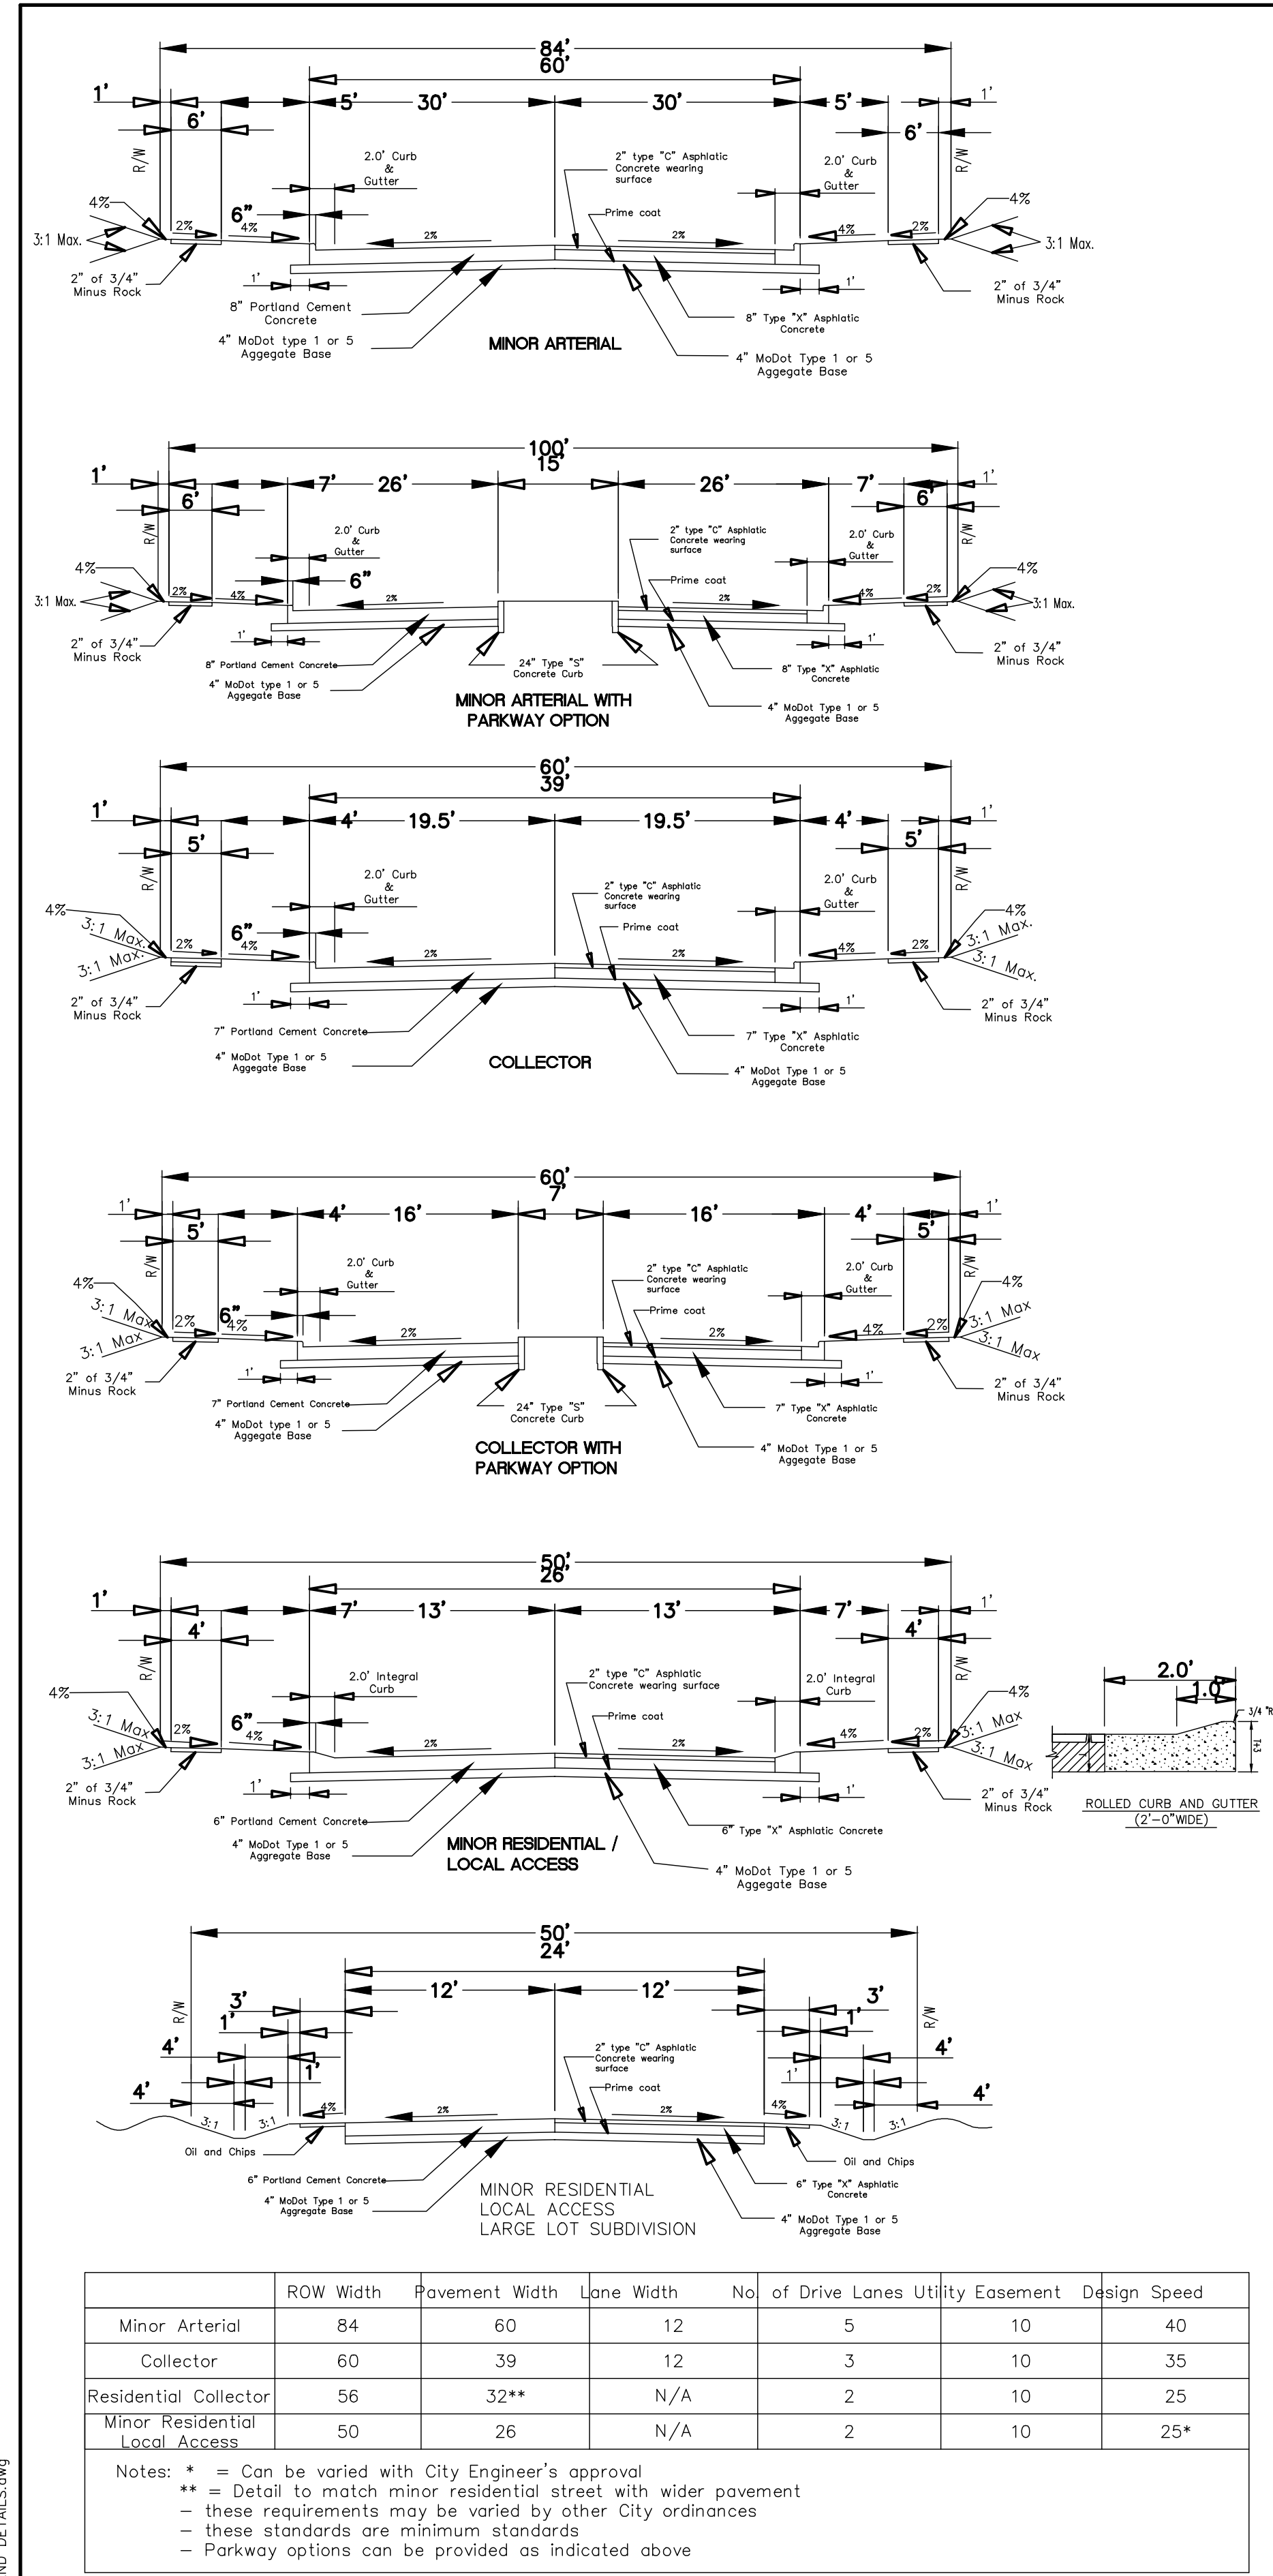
84'
60'
1' 6' 5' 30' 30' 5' 6' 1'
R/W
R/W
2.0' Curb & Gutter
2" type "C" Asphlatic Concrete wearing surface
2.0' Curb & Gutter
Prime coat
4% 2% 6" 4% 2% 2% 4% 2% 4%
3:1 Max.
3:1 Max.
1' 1'
2" of 3/4" Minus Rock
2" of 3/4" Minus Rock
8" Portland Cement Concrete
8" Type "X" Asphlatic Concrete
4" MoDot type 1 or 5 Aggegate Base
MINOR ARTERIAL
4" MoDot Type 1 or 5 Aggegate Base

100'
15'
1' 6' 7' 26' 26' 7' 6' 1'
R/W
R/W
2.0' Curb & Gutter
2" type "C" Asphlatic Concrete wearing surface
2.0' Curb & Gutter
Prime coat
4% 6" 3:1 Max. 2% 4% 2% 2% 4% 2% 4% 3:1 Max.
1' 1'
2" of 3/4" Minus Rock
2" of 3/4" Minus Rock
8" Portland Cement Concrete
24" Type "S" Concrete Curb
8" Type "X" Asphlatic Concrete
4" MoDot type 1 or 5 Aggegate Base
MINOR ARTERIAL WITH PARKWAY OPTION
4" MoDot Type 1 or 5 Aggegate Base

60'
39'
1' 5' 4' 19.5' 19.5' 4' 5' 1'
R/W
R/W
2.0' Curb & Gutter
2" type "C" Asphlatic Concrete wearing surface
2.0' Curb & Gutter
Prime coat
4% 3:1 Max. 3:1 Max. 2% 6" 4% 2% 2% 4% 2% 4% 3:1 Max. 3:1 Max.
1' 1'
2" of 3/4" Minus Rock
2" of 3/4" Minus Rock
7" Portland Cement Concrete
7" Type "X" Asphlatic Concrete
4" MoDot Type 1 or 5 Aggegate Base
COLLECTOR
4" MoDot Type 1 or 5 Aggegate Base

60'
7'
1' 5' 4' 16' 16' 4' 5' 1'
R/W
R/W
2.0' Curb & Gutter
2" type "C" Asphlatic Concrete wearing surface
2.0' Curb & Gutter
Prime coat
4% 3:1 Max 3:1 Max 2% 6" 4% 2% 2% 4% 2% 4% 3:1 Max 3:1 Max
1' 1'
2" of 3/4" Minus Rock
2" of 3/4" Minus Rock
7" Portland Cement Concrete
24" Type "S" Concrete Curb
7" Type "X" Asphlatic Concrete
4" MoDot type 1 or 5 Aggegate Base
COLLECTOR WITH PARKWAY OPTION
4" MoDot Type 1 or 5 Aggegate Base

50'
26'
1' 4' 7' 13' 13' 7' 4' 1'
R/W
R/W
2.0' Integral Curb
2" type "C" Asphlatic Concrete wearing surface
2.0' Integral Curb
Prime coat
4% 3:1 Max 3:1 Max 2% 6" 4% 2% 2% 4% 2% 4% 3:1 Max 3:1 Max
1' 1'
2" of 3/4" Minus Rock
2" of 3/4" Minus Rock
6" Portland Cement Concrete
6" Type "X" Asphlatic Concrete
4" MoDot Type 1 or 5 Aggregate Base
MINOR RESIDENTIAL / LOCAL ACCESS
4" MoDot Type 1 or 5 Aggegate Base
2.0'
1.0'
3/4" R
ROLLED CURB AND GUTTER (2'-0"WIDE)

50'
24'
R/W
R/W
3' 1' 4' 4' 1' 12' 12' 3' 1' 4' 1' 4'
2" type "C" Asphlatic Concrete wearing surface
Prime coat
3:1 3:1 4% 2% 2% 4% 3:1 3:1
Oil and Chips
Oil and Chips
6" Portland Cement Concrete
6" Type "X" Asphlatic Concrete
4" MoDot Type 1 or 5 Aggregate Base
MINOR RESIDENTIAL LOCAL ACCESS LARGE LOT SUBDIVISION
4" MoDot Type 1 or 5 Aggregate Base

| | ROW Width | Pavement Width | Lane Width | No. of Drive Lanes | Utility Easement | Design Speed |
|---|---|---|---|---|---|---|
| Minor Arterial | 84 | 60 | 12 | 5 | 10 | 40 |
| Collector | 60 | 39 | 12 | 3 | 10 | 35 |
| Residential Collector | 56 | 32** | N/A | 2 | 10 | 25 |
| Minor Residential Local Access | 50 | 26 | N/A | 2 | 10 | 25* |

Notes: * = Can be varied with City Engineer's approval
** = Detail to match minor residential street with wider pavement
– these requirements may be varied by other City ordinances
– these standards are minimum standards
– Parkway options can be provided as indicated above

ND DETAILS.dwg